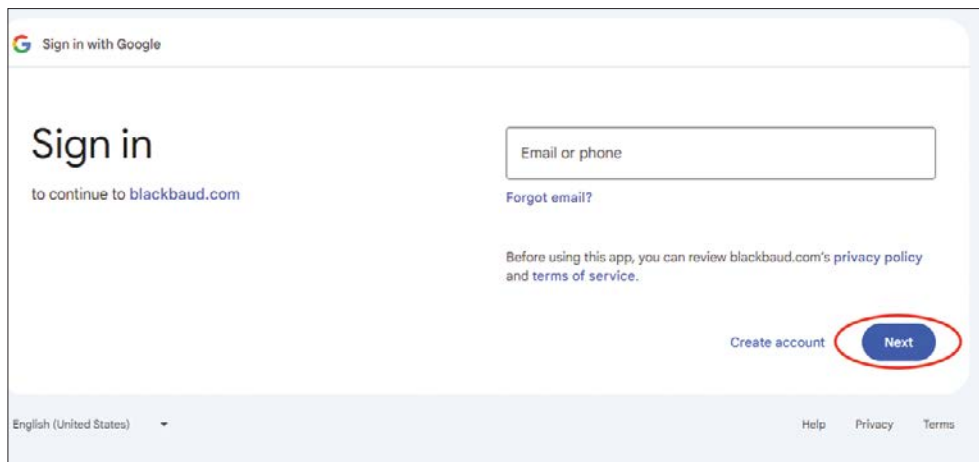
G Sign in with Google

Sign in

to continue to blackbaud.com

Email or phone

Forgot email?

Before using this app, you can review blackbaud.com's privacy policy and terms of service.

Create account

Next

English (United States)

Help Privacy Terms